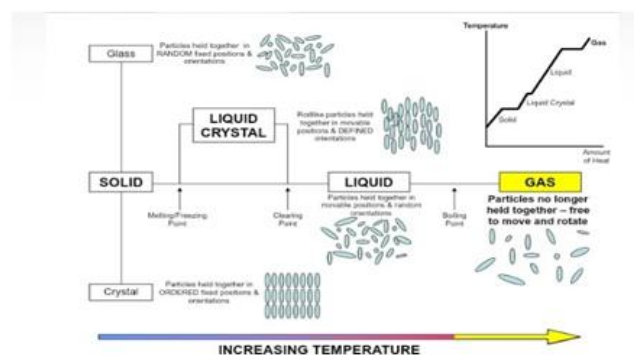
Glass

Particles held together in RANDOM fixed positions & orientations

LIQUID CRYSTAL

Rodlike particles held together in movable positions & DEFINED orientations

SOLID

Melting/Freezing Point

Clearing Point

LIQUID

Particles held together in movable positions & random orientations

Boiling Point

GAS

Particles no longer held together – free to move and rotate

Crystal

Particles held together in ORDERED fixed positions & orientations

Temperature

Gas

Liquid

Liquid Crystal

Solid

Amount of Heat

INCREASING TEMPERATURE